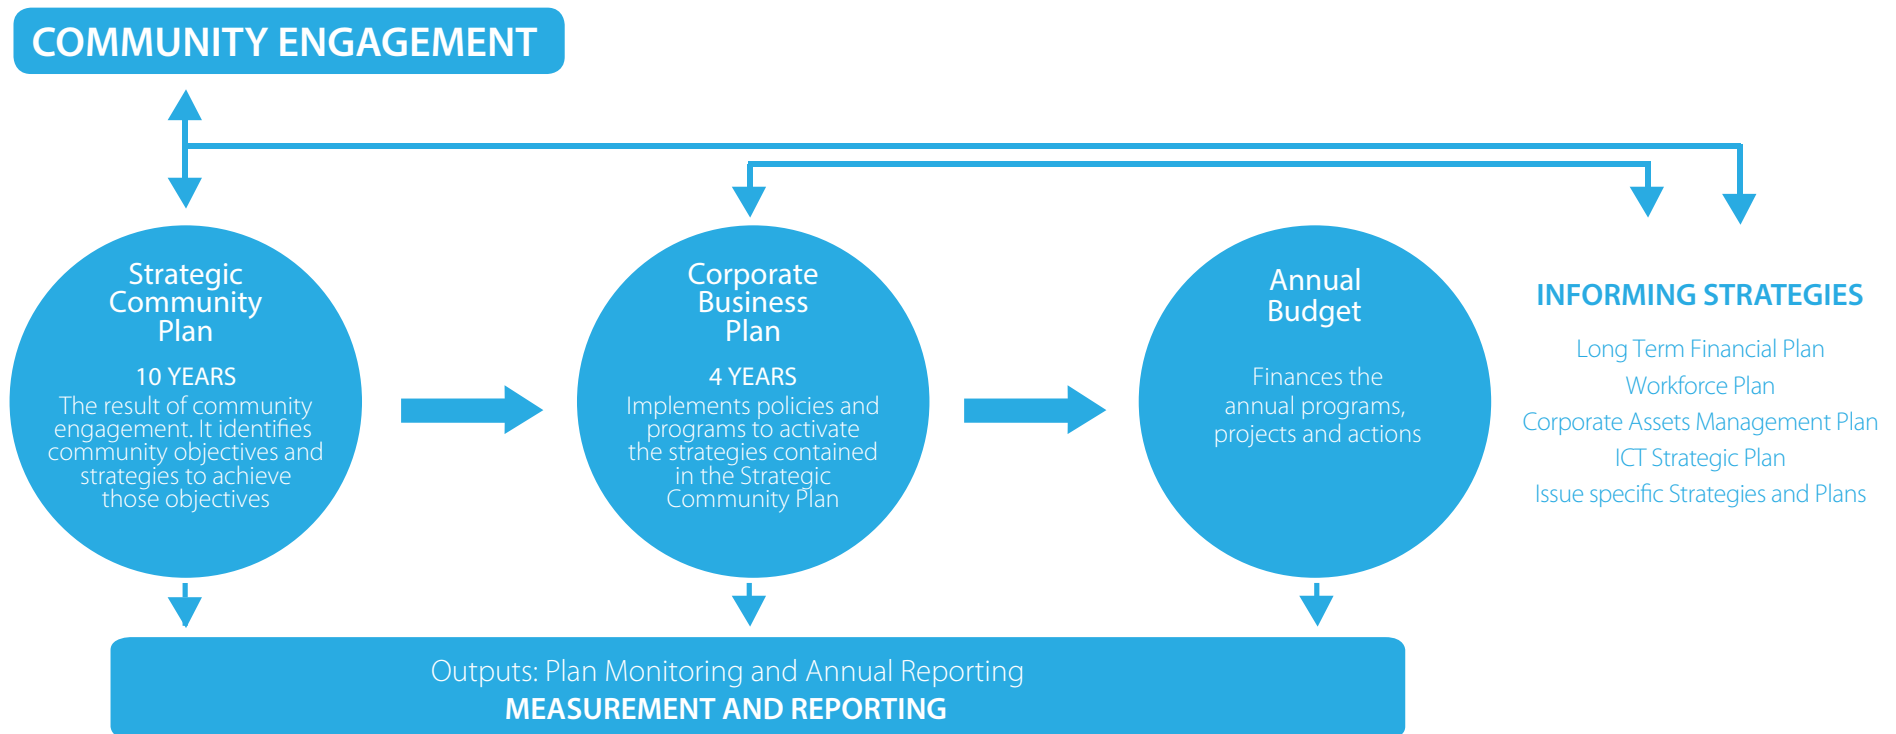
COMMUNITY ENGAGEMENT

Strategic Community Plan

10 YEARS

The result of community engagement. It identifies community objectives and strategies to achieve those objectives

Corporate Business Plan

4 YEARS

Implements policies and programs to activate the strategies contained in the Strategic Community Plan

Annual Budget

Finances the annual programs, projects and actions

INFORMING STRATEGIES

Long Term Financial Plan

Workforce Plan

Corporate Assets Management Plan

ICT Strategic Plan

Issue specific Strategies and Plans

Outputs: Plan Monitoring and Annual Reporting

MEASUREMENT AND REPORTING